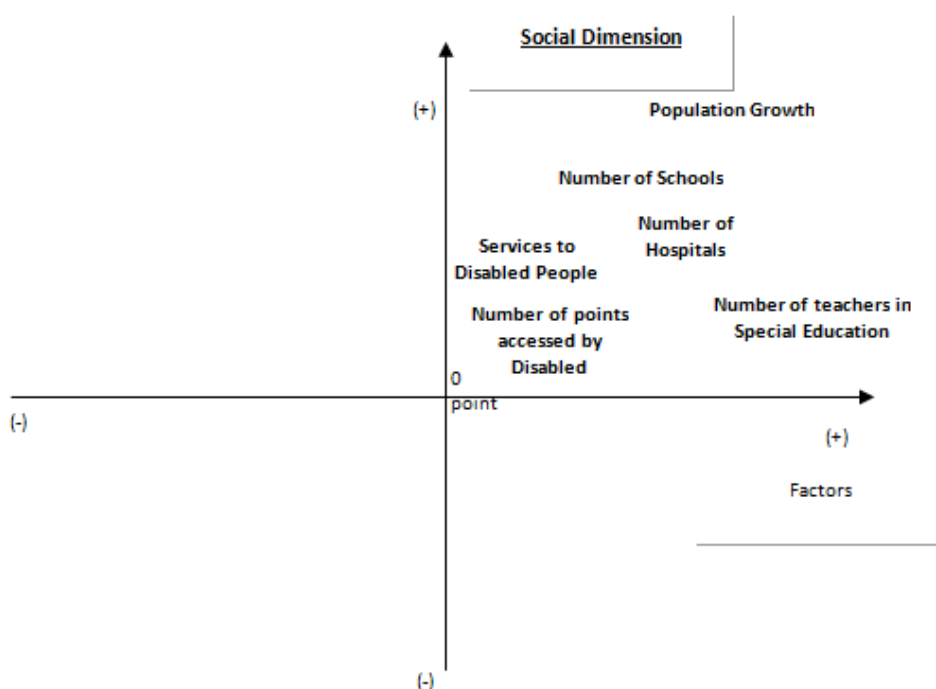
Social Dimension

(+)

Population Growth

Number of Schools

Number of Hospitals

Services to Disabled People

Number of teachers in Special Education

Number of points accessed by Disabled

0 point

(-)

(+)

Factors

(-)